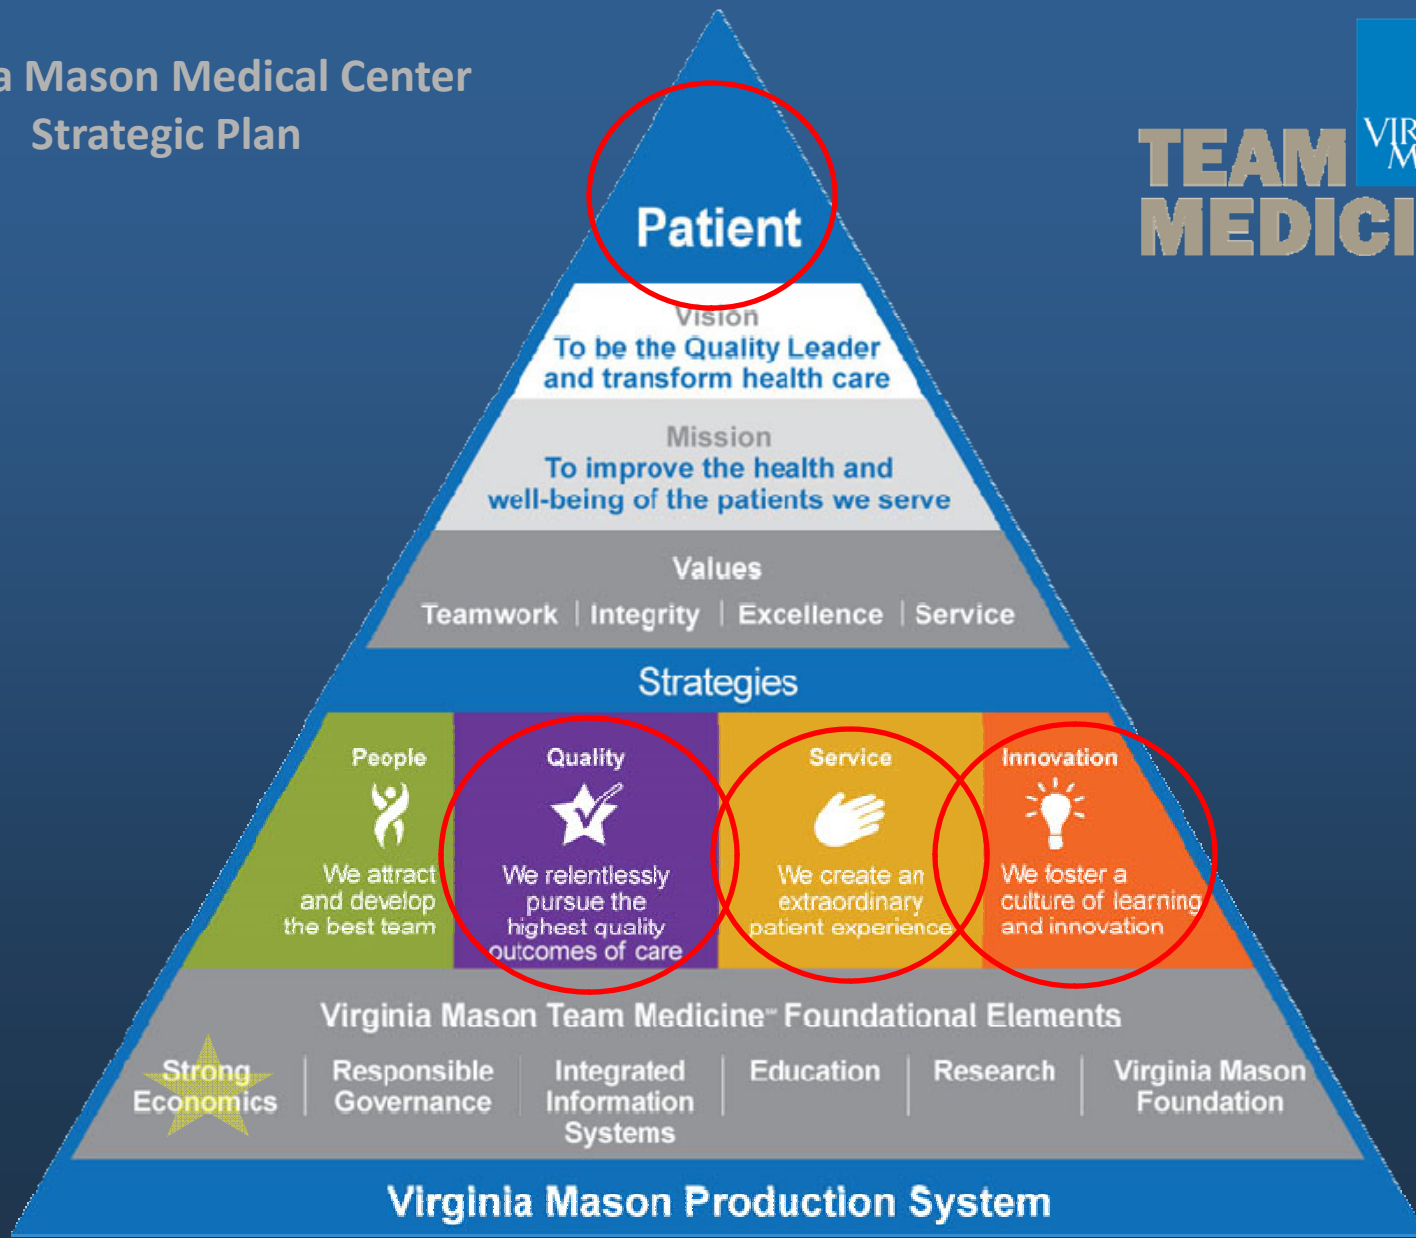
a Mason Medical Center
Strategic Plan

TEAM
MEDICI

VIR
M

Patient

Vision
To be the Quality Leader and transform health care

Mission
To improve the health and well-being of the patients we serve

Values
Teamwork | Integrity | Excellence | Service

Strategies

People
We attract and develop the best team

Quality
We relentlessly pursue the highest quality outcomes of care

Service
We create an extraordinary patient experience

Innovation
We foster a culture of learning and innovation

Virginia Mason Team Medicine℠ Foundational Elements

Strong Economics | Responsible Governance | Integrated Information Systems | Education | Research | Virginia Mason Foundation

Virginia Mason Production System